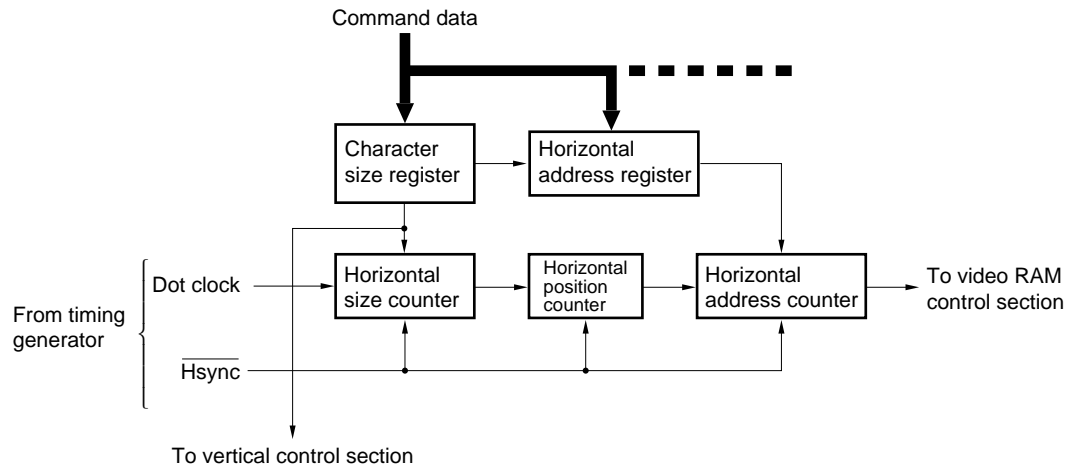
Command data

Character size register

Horizontal address register

From timing generator

Dot clock

$\overline{\text{Hsync}}$

Horizontal size counter

Horizontal position counter

Horizontal address counter

To video RAM control section

To vertical control section